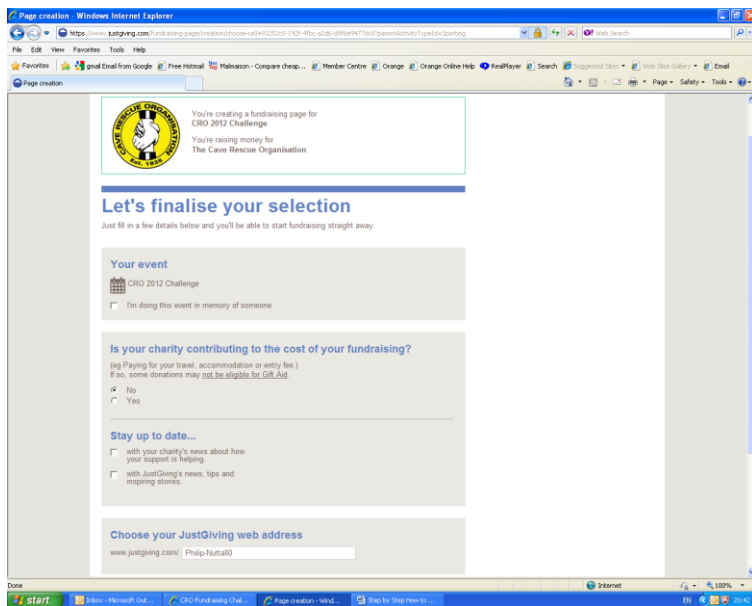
Page creation - Windows Internet Explorer

https://www.justgiving.com/fundraising-page/creation/choose-url/e93252c0-192f-4fbc-a2d6-d9f6e9477dc8?parentActivityTypeId=3parting

Web Search

File Edit View Favorites Tools Help

Favorites | gmail Email from Google | Free Hotmail | Malmaison - Compare cheap... | Member Centre | Orange | Orange Online Help | RealPlayer | Search | Suggested Sites | Web Slice Gallery | Email

Page creation

Page ▾ Safety ▾ Tools ▾

CAVE RESCUE ORGANISATION Est. 1935

You're creating a fundraising page for
CRO 2012 Challenge

You're raising money for
The Cave Rescue Organisation

Let's finalise your selection

Just fill in a few details below and you'll be able to start fundraising straight away.

Your event

CRO 2012 Challenge

I'm doing this event in memory of someone

Is your charity contributing to the cost of your fundraising?

(eg Paying for your travel, accommodation or entry fee.)
If so, some donations may not be eligible for Gift Aid.

No
Yes

Stay up to date...

with your charity's news about how your support is helping.

with JustGiving's news, tips and inspiring stories.

Choose your JustGiving web address

www.justgiving.com/ Philip-Nuttall0

Done | Internet | 100%

start | Inbox - Microsoft Out... | CRO Fundraising Chal... | Page creation - Wind... | Step by Step How to ...

EN 20:42